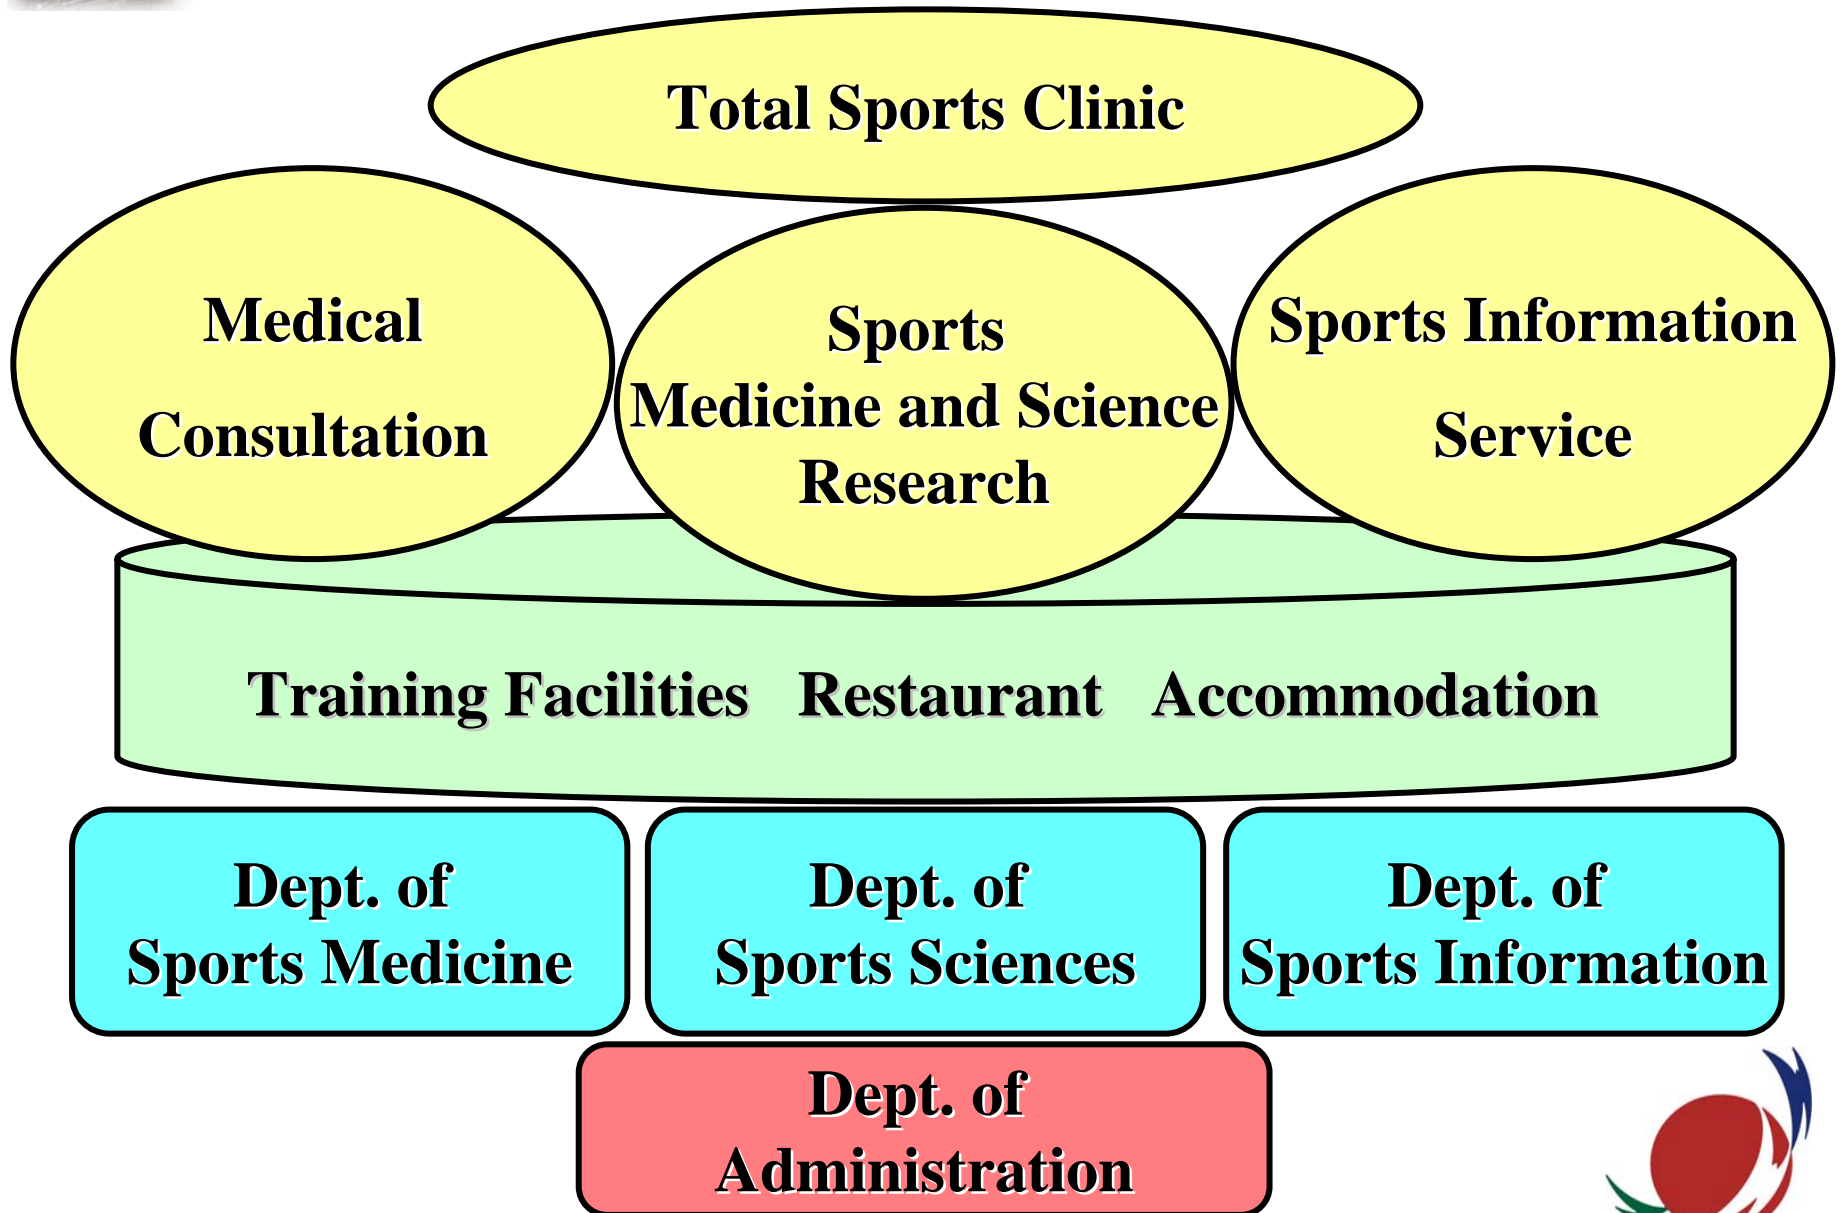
Total Sports Clinic

Medical Consultation

Sports Medicine and Science Research

Sports Information Service

Training Facilities Restaurant Accommodation

Dept. of Sports Medicine

Dept. of Sports Sciences

Dept. of Sports Information

Dept. of Administration